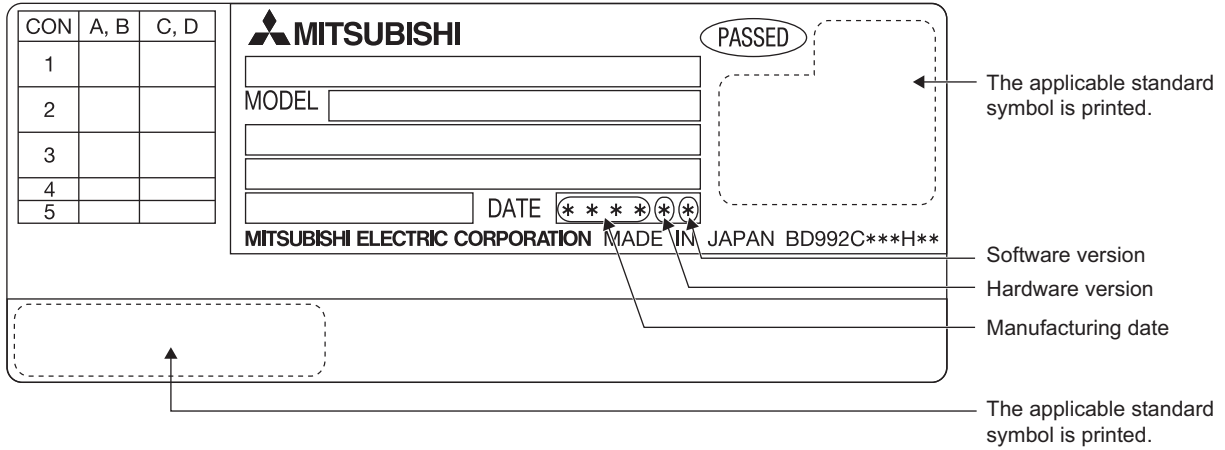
| CON | A, B | C, D |
|---|---|---|
| 1 | | |
| 2 | | |
| 3 | | |
| 4 | | |
| 5 | | |

MITSUBISHI

PASSED

MODEL

DATE ✻ ✻ ✻ ✻ ✻ ✻

MITSUBISHI ELECTRIC CORPORATION MADE IN JAPAN BD992C✻✻✻H✻✻

The applicable standard symbol is printed.

Software version

Hardware version

Manufacturing date

The applicable standard symbol is printed.